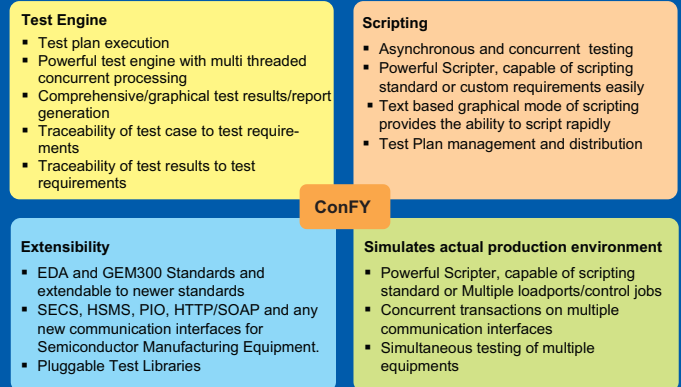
Test Engine
- Test plan execution
- Powerful test engine with multi threaded concurrent processing
- Comprehensive/graphical test results/report generation
- Traceability of test case to test requirements
- Traceability of test results to test requirements

Scripting
- Asynchronous and concurrent testing
- Powerful Scripter, capable of scripting standard or custom requirements easily
- Text based graphical mode of scripting provides the ability to script rapidly
- Test Plan management and distribution

ConFY

Extensibility
- EDA and GEM300 Standards and extendable to newer standards
- SECS, HSMS, PIO, HTTP/SOAP and any new communication interfaces for Semiconductor Manufacturing Equipment.
- Pluggable Test Libraries

Simulates actual production environment
- Powerful Scripter, capable of scripting standard or Multiple loadports/control jobs
- Concurrent transactions on multiple communication interfaces
- Simultaneous testing of multiple equipments